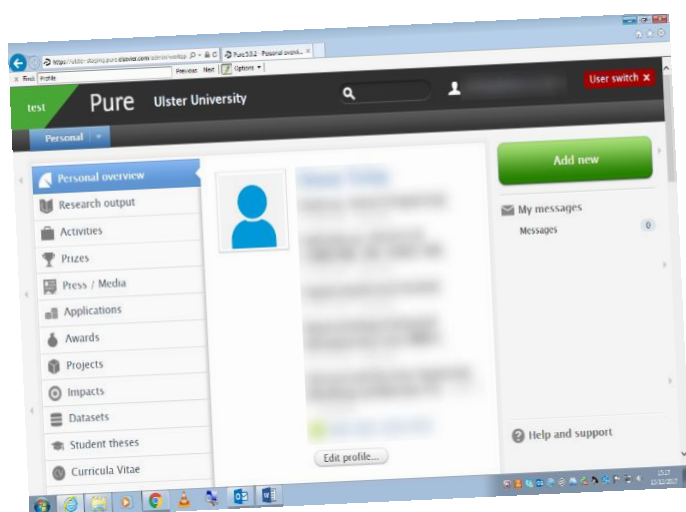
https://ulster-staging.pure.elsevier.com/admin/workspace
Pure 5.9.2 Personal overvi... ×
Find: Profile
Previous Next Options

test
Pure Ulster University
User switch ×

Personal

Personal overview
Research output
Activities
Prizes
Press / Media
Applications
Awards
Projects
Impacts
Datasets
Student theses
Curricula Vitae

Edit profile...

Add new

My messages
Messages 0

Help and support